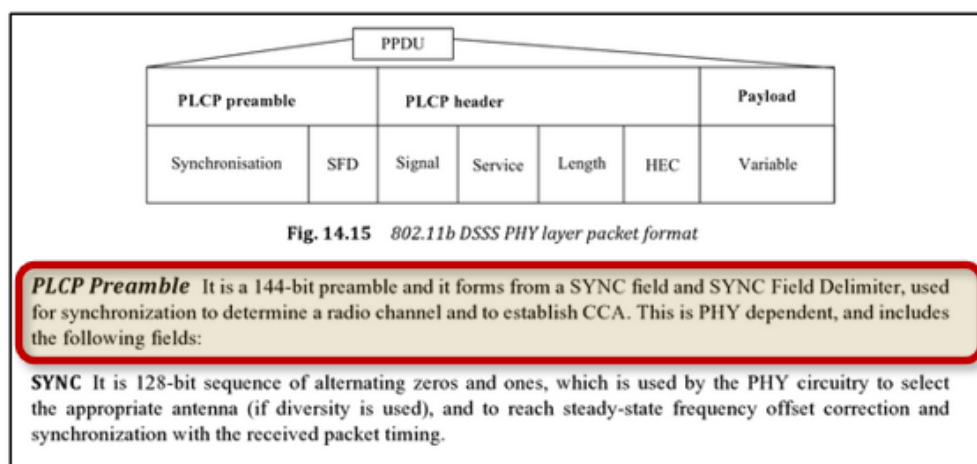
PPDU

| PLCP preamble | | PLCP header | | | | Payload |
|---|---|---|---|---|---|---|
| Synchronisation | SFD | Signal | Service | Length | HEC | Variable |

Fig. 14.15 802.11b DSSS PHY layer packet format

PLCP Preamble It is a 144-bit preamble and it forms from a SYNC field and SYNC Field Delimiter, used for synchronization to determine a radio channel and to establish CCA. This is PHY dependent, and includes the following fields:

SYNC It is 128-bit sequence of alternating zeros and ones, which is used by the PHY circuitry to select the appropriate antenna (if diversity is used), and to reach steady-state frequency offset correction and synchronization with the received packet timing.